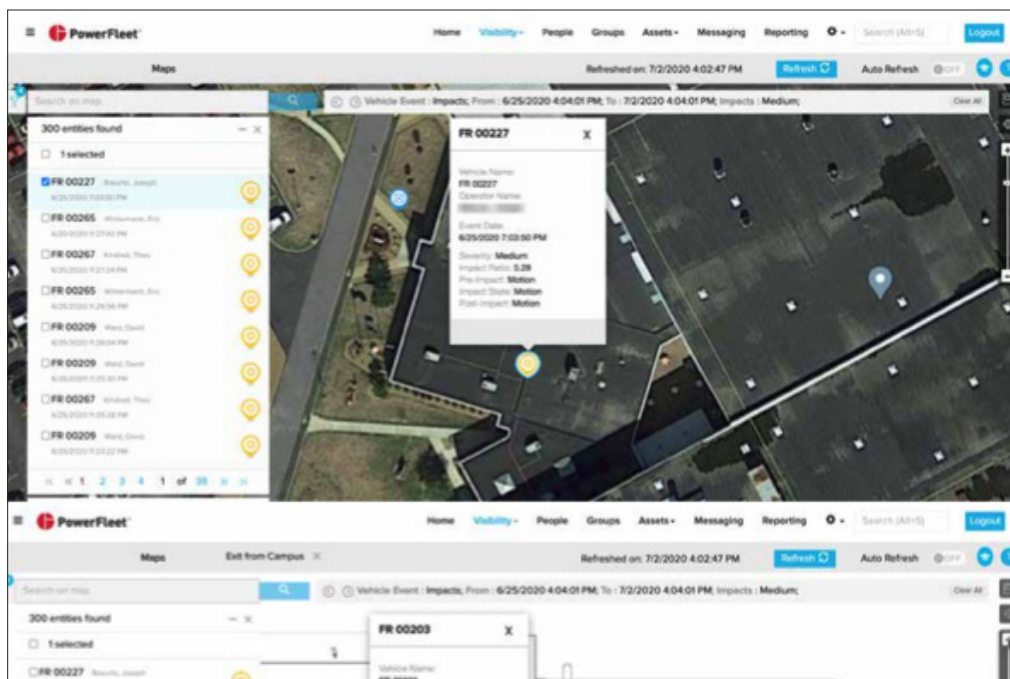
PowerFleet

Home Visibility People Groups Assets Messaging Reporting Search (Alt+S) Logout

Maps

Refreshed on: 7/2/2020 4:02:47 PM Refresh Auto Refresh OFF

Search on map

Vehicle Event : Impacts; From : 6/25/2020 4:04:01 PM; To : 7/2/2020 4:04:01 PM; Impacts : Medium;

Clear All

300 entities found

1 selected

FR 00227 Bauris, Joseph
6/25/2020 7:03:50 PM

FR 00265 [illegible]
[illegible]

FR 00267 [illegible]
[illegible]

FR 00265 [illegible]
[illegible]

FR 00209 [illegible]
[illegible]

FR 00209 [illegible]
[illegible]

FR 00267 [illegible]
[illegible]

FR 00209 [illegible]
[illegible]

1 2 3 4 1 of 38

FR 00227

X

Vehicle Name:
FR 00227
Operator Name:
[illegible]

Event Date:
6/25/2020 7:03:50 PM

Severity: Medium
Impact Ratio: 5.28
Pre-Impact: Motion
Impact State: Motion
Post-Impact: Motion

PowerFleet

Home Visibility People Groups Assets Messaging Reporting Search (Alt+S) Logout

Maps

Exit from Campus

Refreshed on: 7/2/2020 4:02:47 PM Refresh Auto Refresh OFF

Search on map

Vehicle Event : Impacts; From : 6/25/2020 4:04:01 PM; To : 7/2/2020 4:04:01 PM; Impacts : Medium;

Clear All

300 entities found

1 selected

FR 00227 Bauris, Joseph

FR 00203

X

Vehicle Name:
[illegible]